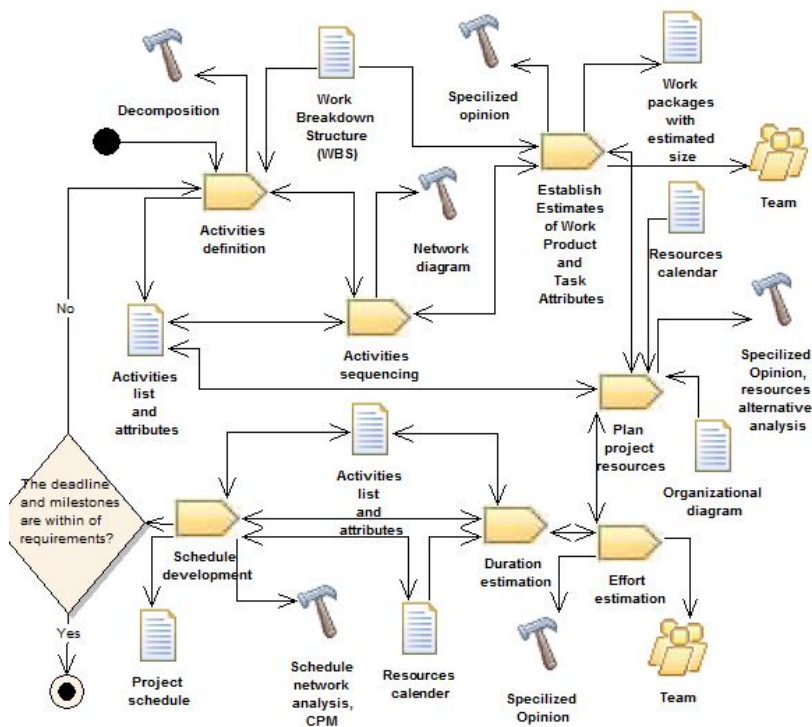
Decomposition

Work Breakdown Structure (WBS)

Specilized opinion

Work packages with estimated size

Team

Establish Estimates of Work Product and Task Attributes

Activities definition

Network diagram

Resources calendar

No

Activities list and attributes

Activities sequencing

Specilized Opinion, resources alternative analysis

Plan project resources

Organizational diagram

Activities list and attributes

The deadline and milestones are within of requirements?

Schedule development

Duration estimation

Effort estimation

Yes

Project schedule

Schedule network analysis, CPM

Resources calender

Specilized Opinion

Team